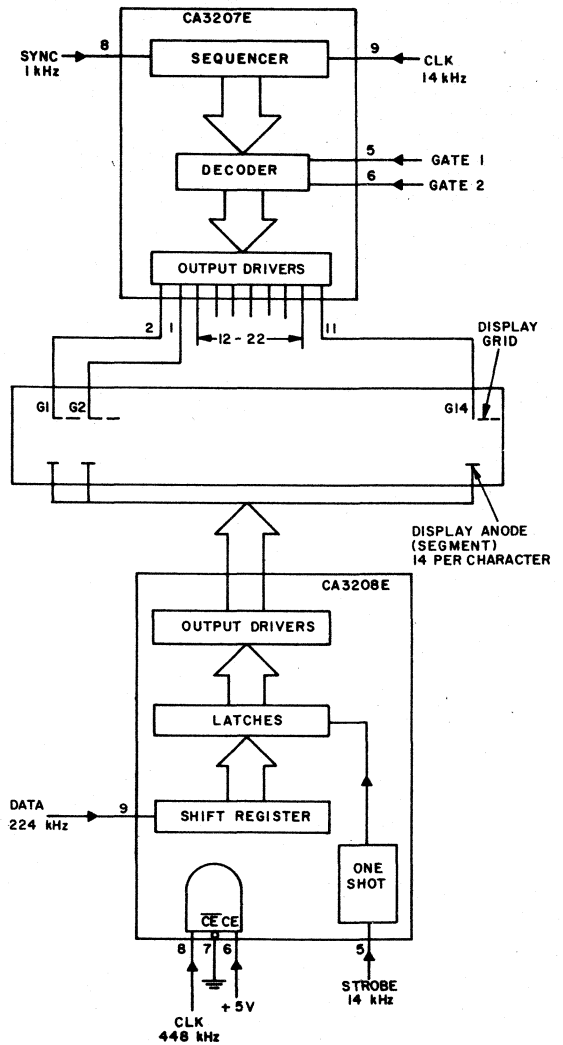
CA3207E

SYNC 1 kHz
8
SEQUENCER
9
CLK 14 kHz

DECODER
5
GATE 1
6
GATE 2

OUTPUT DRIVERS

2
1
12 - 22
11
DISPLAY GRID

G1
G2
G14

DISPLAY ANODE (SEGMENT) 14 PER CHARACTER

CA3208E

OUTPUT DRIVERS

LATCHES

DATA 224 kHz
9
SHIFT REGISTER

ONE SHOT

$\overline{CE}$ CE
8
7
6
+5V
CLK 448 kHz

5
STROBE 14 kHz